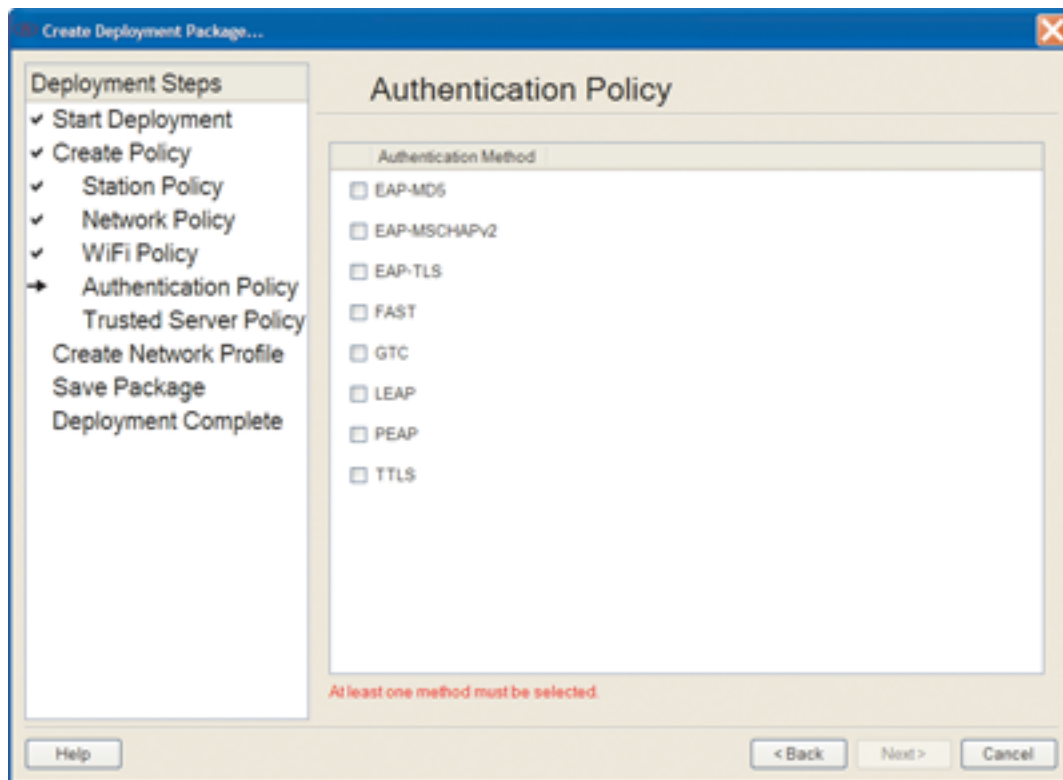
Create Deployment Package...

Deployment Steps
✔ Start Deployment
✔ Create Policy
✔ Station Policy
✔ Network Policy
✔ WiFi Policy
→ Authentication Policy
Trusted Server Policy
Create Network Profile
Save Package
Deployment Complete

Authentication Policy

Authentication Method

EAP-MD5
EAP-MSCHAPv2
EAP-TLS
FAST
GTC
LEAP
PEAP
TTLS

At least one method must be selected.

Help

< Back
Next >
Cancel